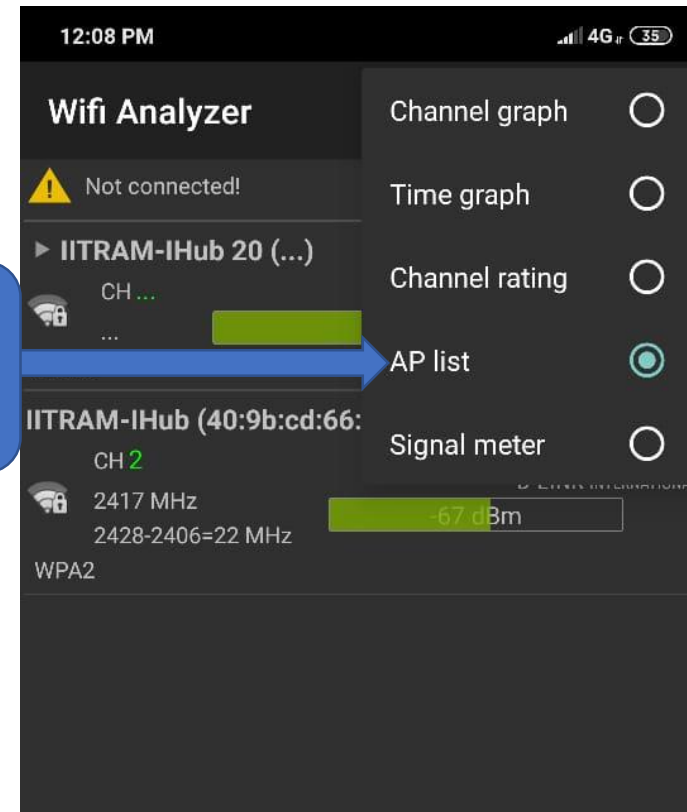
12:08 PM

4G 35

Wifi Analyzer

Not connected!

▸ IITRAM-IHub 20 (...)

CH ...

...

IITRAM-IHub (40:9b:cd:66:

CH 2

2417 MHz

2428-2406=22 MHz

WPA2

-67 dBm

D-LINK INTERNATIONA

Channel graph

Time graph

Channel rating

AP list

Signal meter